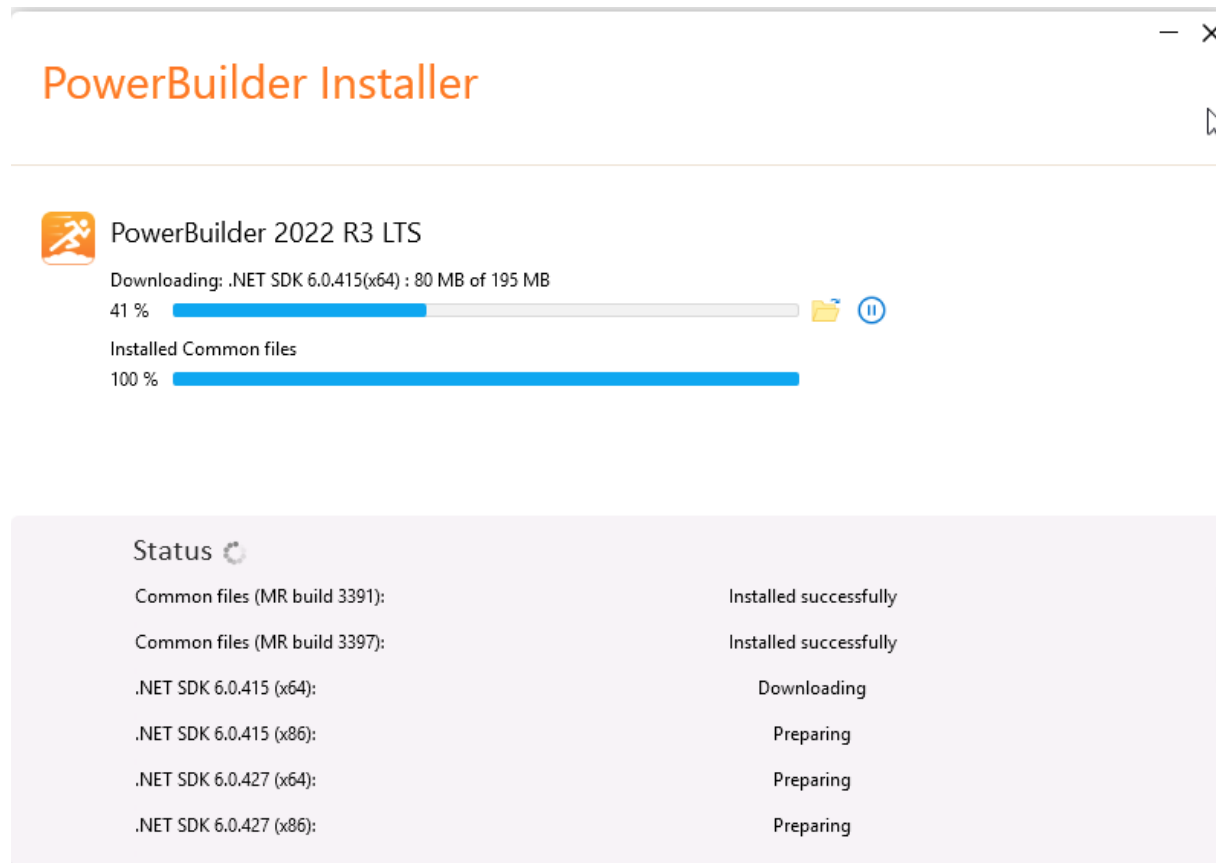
PowerBuilder Installer

PowerBuilder 2022 R3 LTS

Downloading: .NET SDK 6.0.415(x64) : 80 MB of 195 MB

41 %

Installed Common files

100 %

Status

| | |
|---|---|
| Common files (MR build 3391): | Installed successfully |
| Common files (MR build 3397): | Installed successfully |
| .NET SDK 6.0.415 (x64): | Downloading |
| .NET SDK 6.0.415 (x86): | Preparing |
| .NET SDK 6.0.427 (x64): | Preparing |
| .NET SDK 6.0.427 (x86): | Preparing |